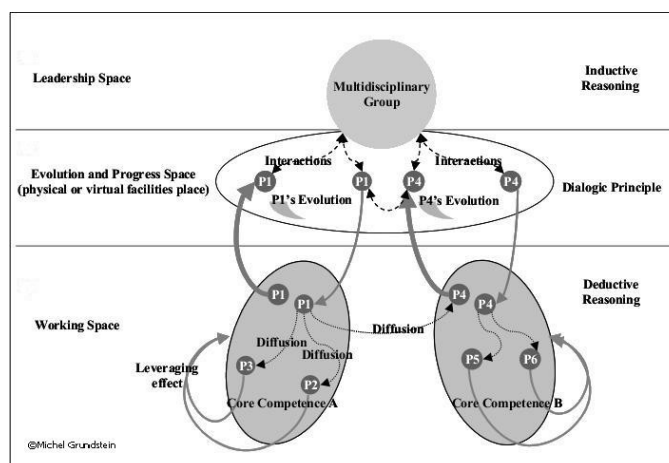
Leadership Space

Multidisciplinary Group

Inductive Reasoning

Evolution and Progress Space (physical or virtual facilities place)

Interactions

Interactions

P1

P1

P4

P4

P1's Evolution

P4's Evolution

Dialogic Principle

Deductive Reasoning

Working Space

P1

P1

Diffusion

Diffusion

Diffusion

P4

P4

Leveraging effect

P3

P2

P5

P6

Core Competence A

Core Competence B

@Michel Grundstein